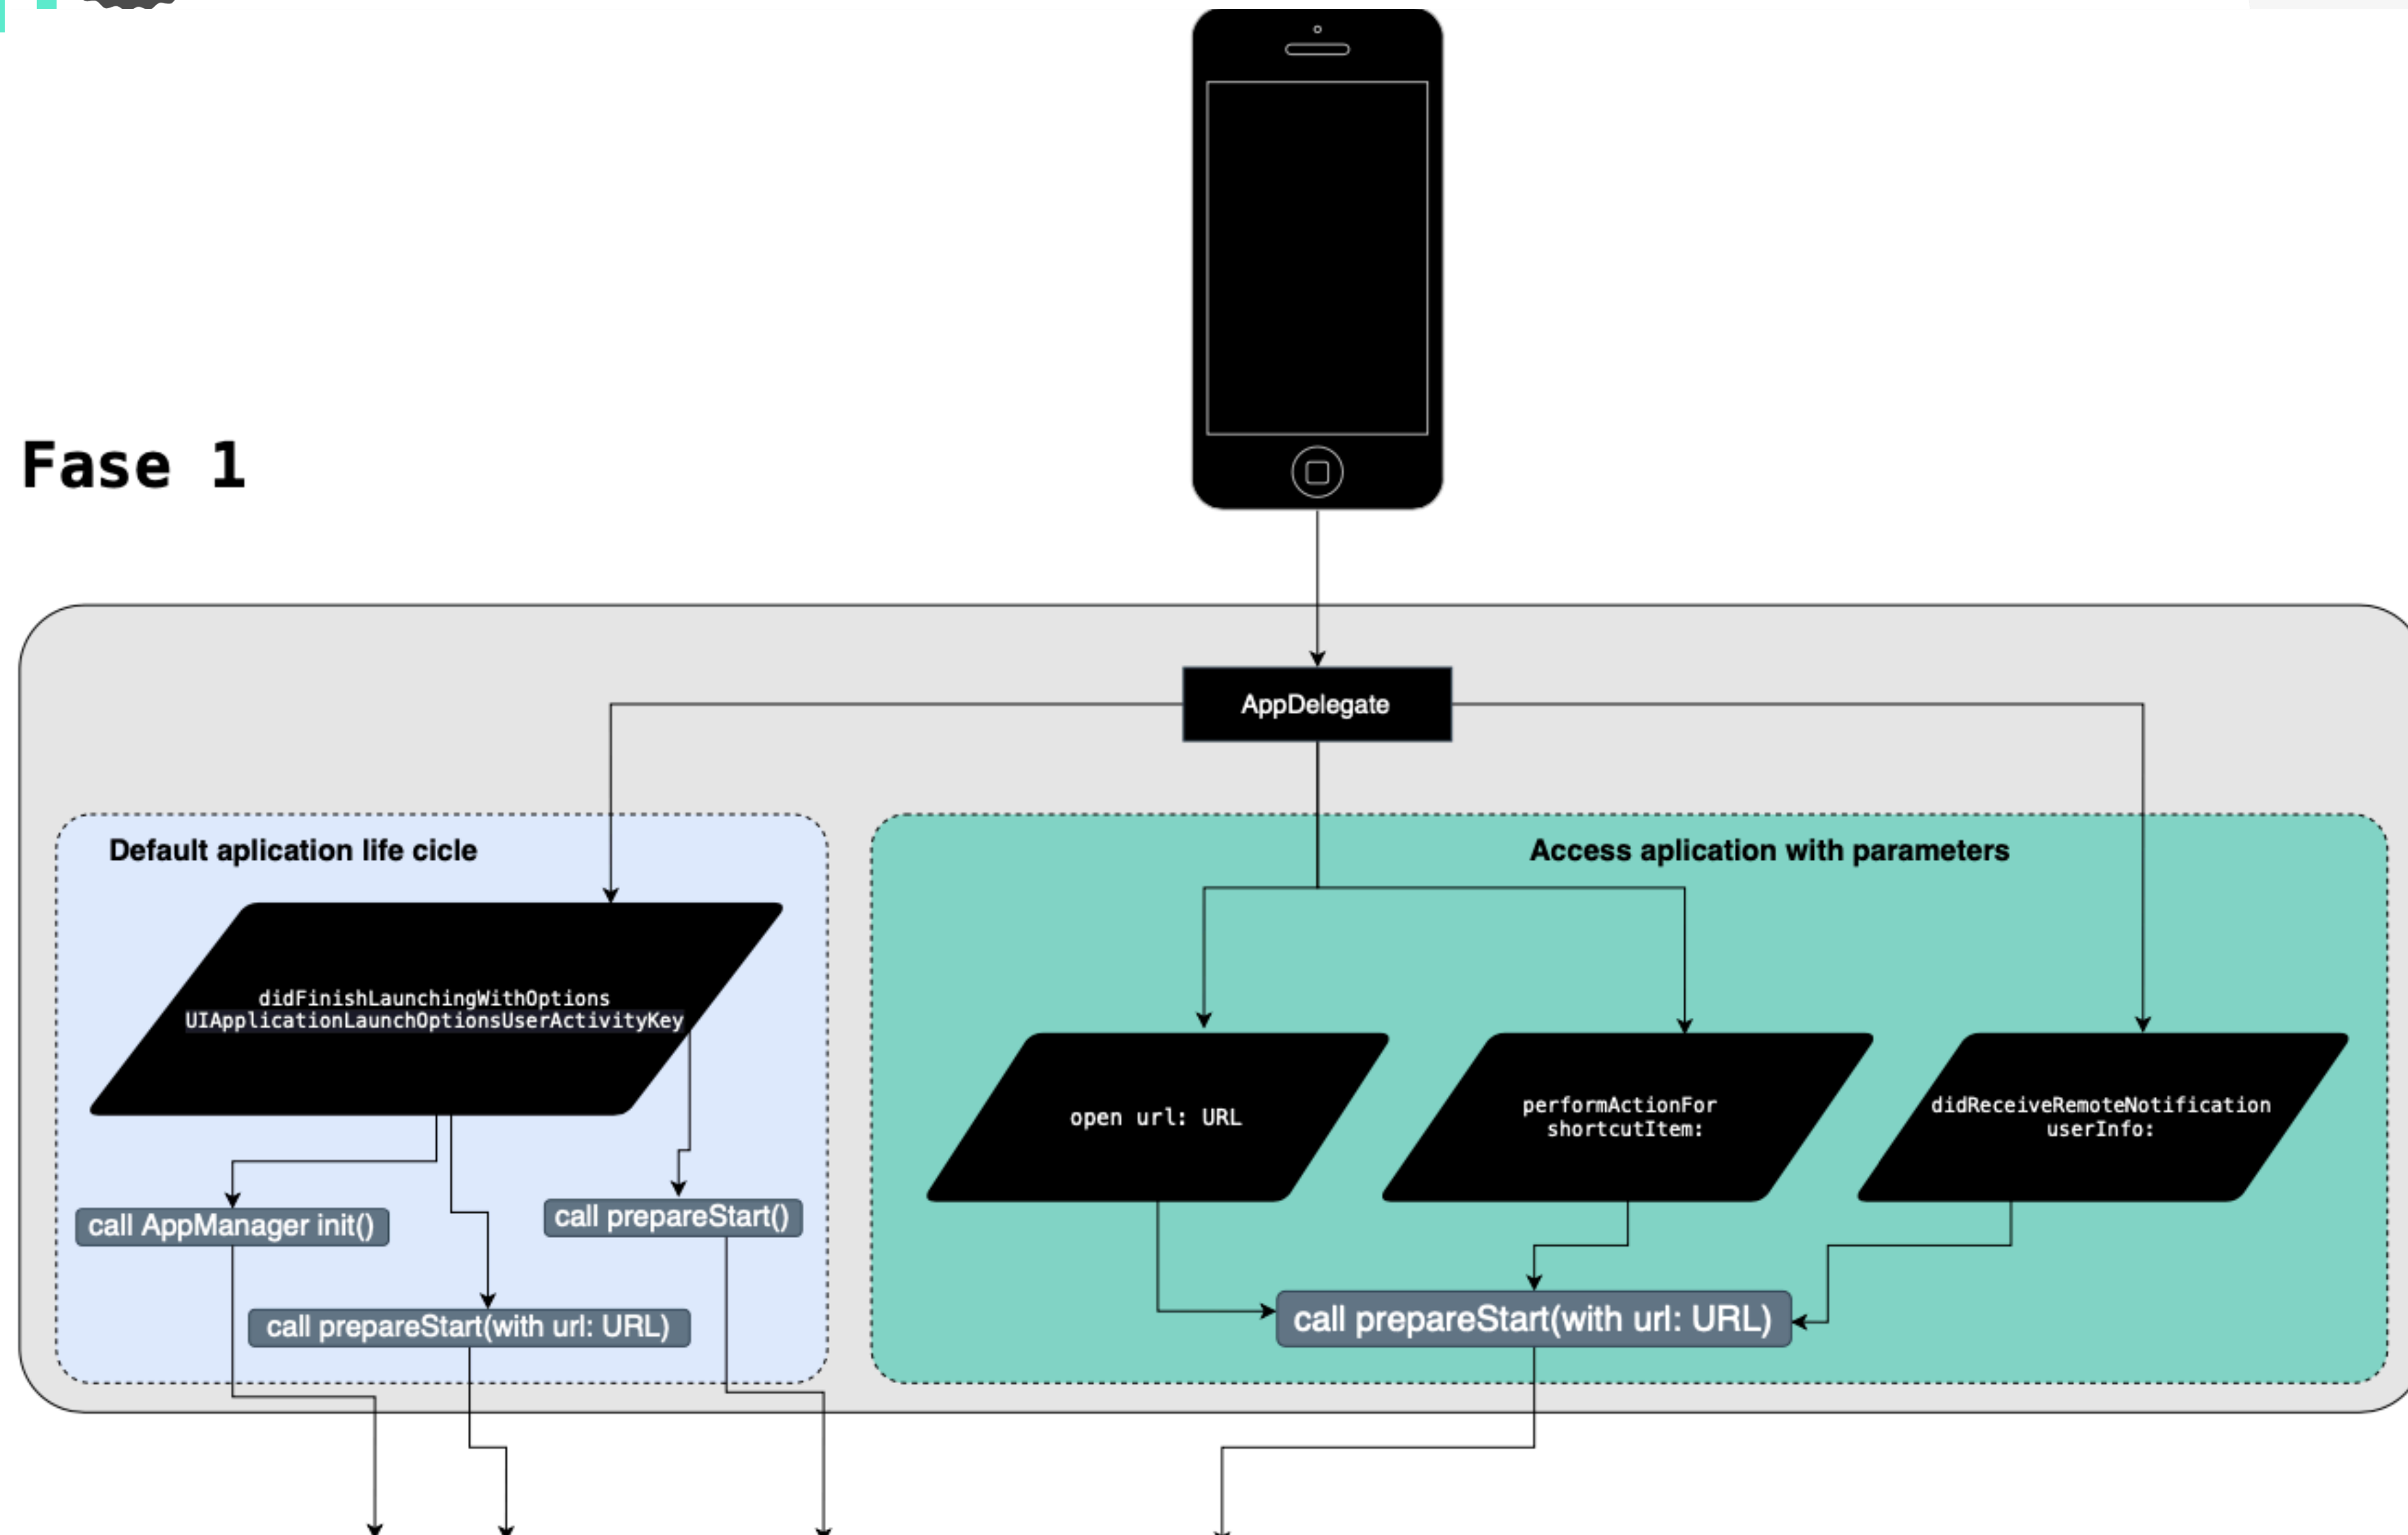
Fase 1

AppDelegate

Default aplication life cicle

didFinishLaunchingWithOptions
UIApplicationLaunchOptionsUserActivityKey

call AppManager init()

call prepareStart()

call prepareStart(with url: URL)

Access aplication with parameters

open url: URL

performActionFor
shortcutItem:

didReceiveRemoteNotification
userInfo:

call prepareStart(with url: URL)